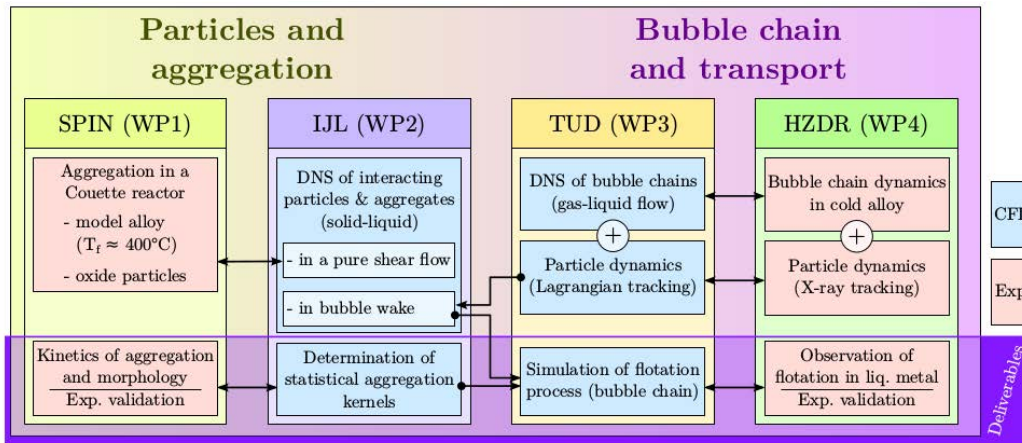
Particles and aggregation

Bubble chain and transport

SPIN (WP1)

IJL (WP2)

TUD (WP3)

HZDR (WP4)

Aggregation in a Couette reactor
- model alloy ($T_f \approx 400°C$)
- oxide particles

DNS of interacting particles & aggregates (solid-liquid)

- in a pure shear flow

- in bubble wake

DNS of bubble chains (gas-liquid flow)

+

Particle dynamics (Lagrangian tracking)

Bubble chain dynamics in cold alloy

+

Particle dynamics (X-ray tracking)

CF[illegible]

Exp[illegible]

Kinetics of aggregation and morphology
Exp. validation

Determination of statistical aggregation kernels

Simulation of flotation process (bubble chain)

Observation of flotation in liq. metal
Exp. validation

Deliverables